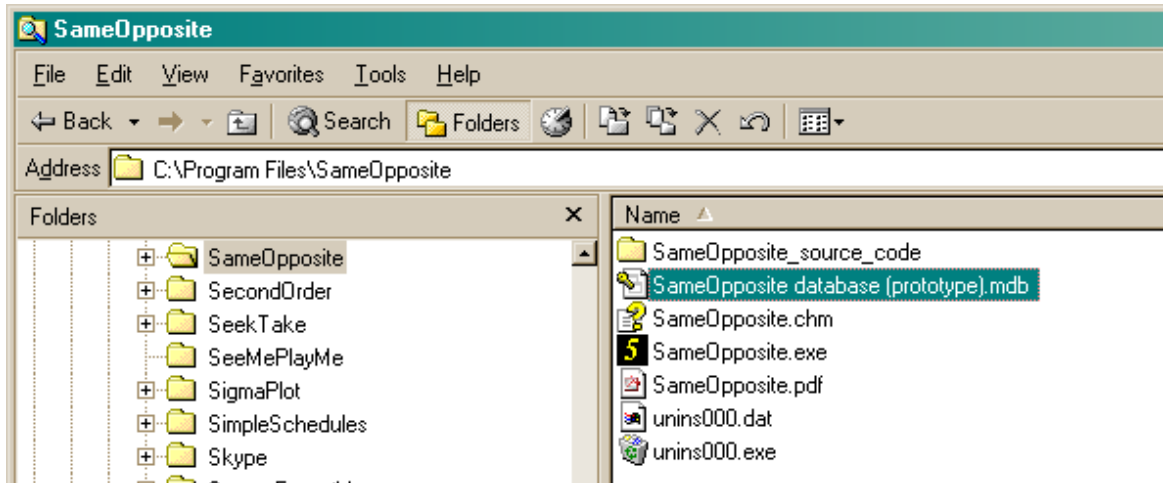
SameOpposite

File Edit View Favorites Tools Help

Back Search Folders

Address C:\Program Files\SameOpposite

Folders ×

SameOpposite
SecondOrder
SeekTake
SeeMePlayMe
SigmaPlot
SimpleSchedules
Skype

Name

SameOpposite_source_code
SameOpposite database (prototype).mdb
SameOpposite.chm
SameOpposite.exe
SameOpposite.pdf
unins000.dat
unins000.exe